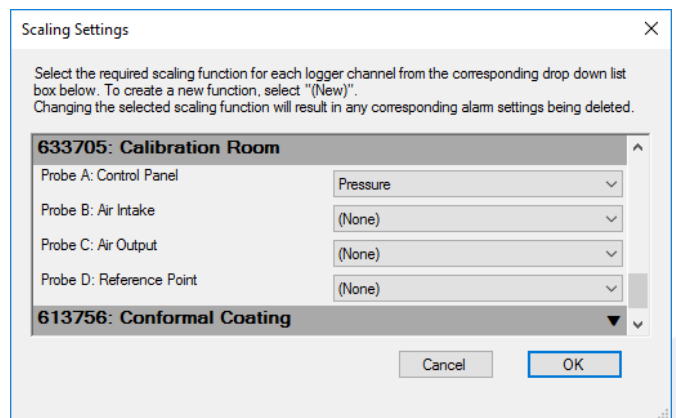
Scaling Settings

Select the required scaling function for each logger channel from the corresponding drop down list box below. To create a new function, select "(New)".
Changing the selected scaling function will result in any corresponding alarm settings being deleted.

633705: Calibration Room

Probe A: Control Panel
Pressure

Probe B: Air Intake
(None)

Probe C: Air Output
(None)

Probe D: Reference Point
(None)

613756: Conformal Coating

Cancel
OK